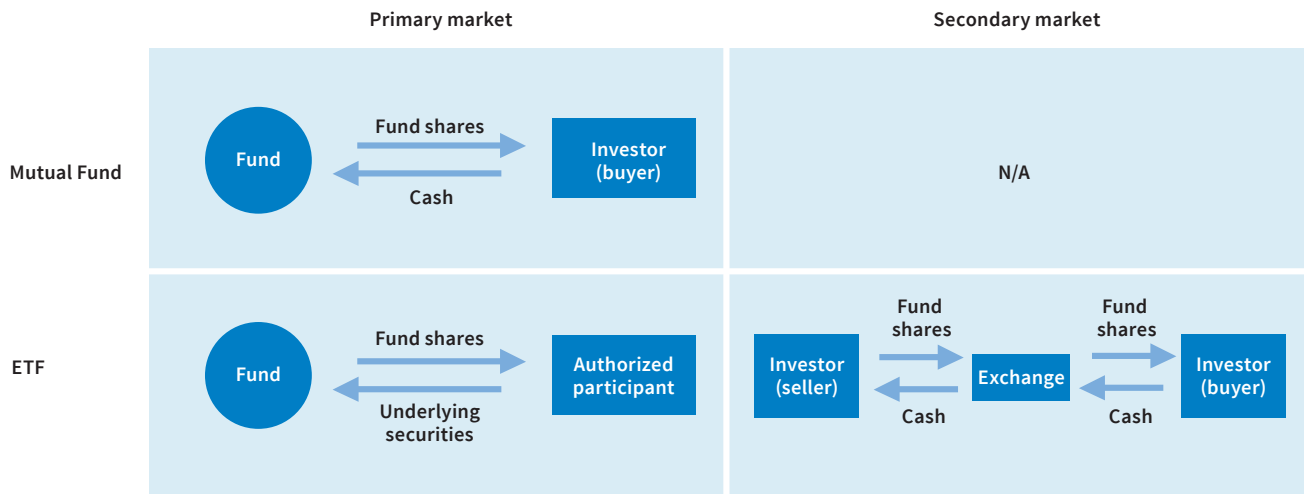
| | Primary market | Secondary market |
|---|---|---|
| Mutual Fund | Fund — Fund shares → Investor (buyer); Cash ← | N/A |
| ETF | Fund — Fund shares → Authorized participant; Underlying securities ← | Investor (seller) — Fund shares → Exchange — Fund shares → Investor (buyer); Cash ← Cash ← |